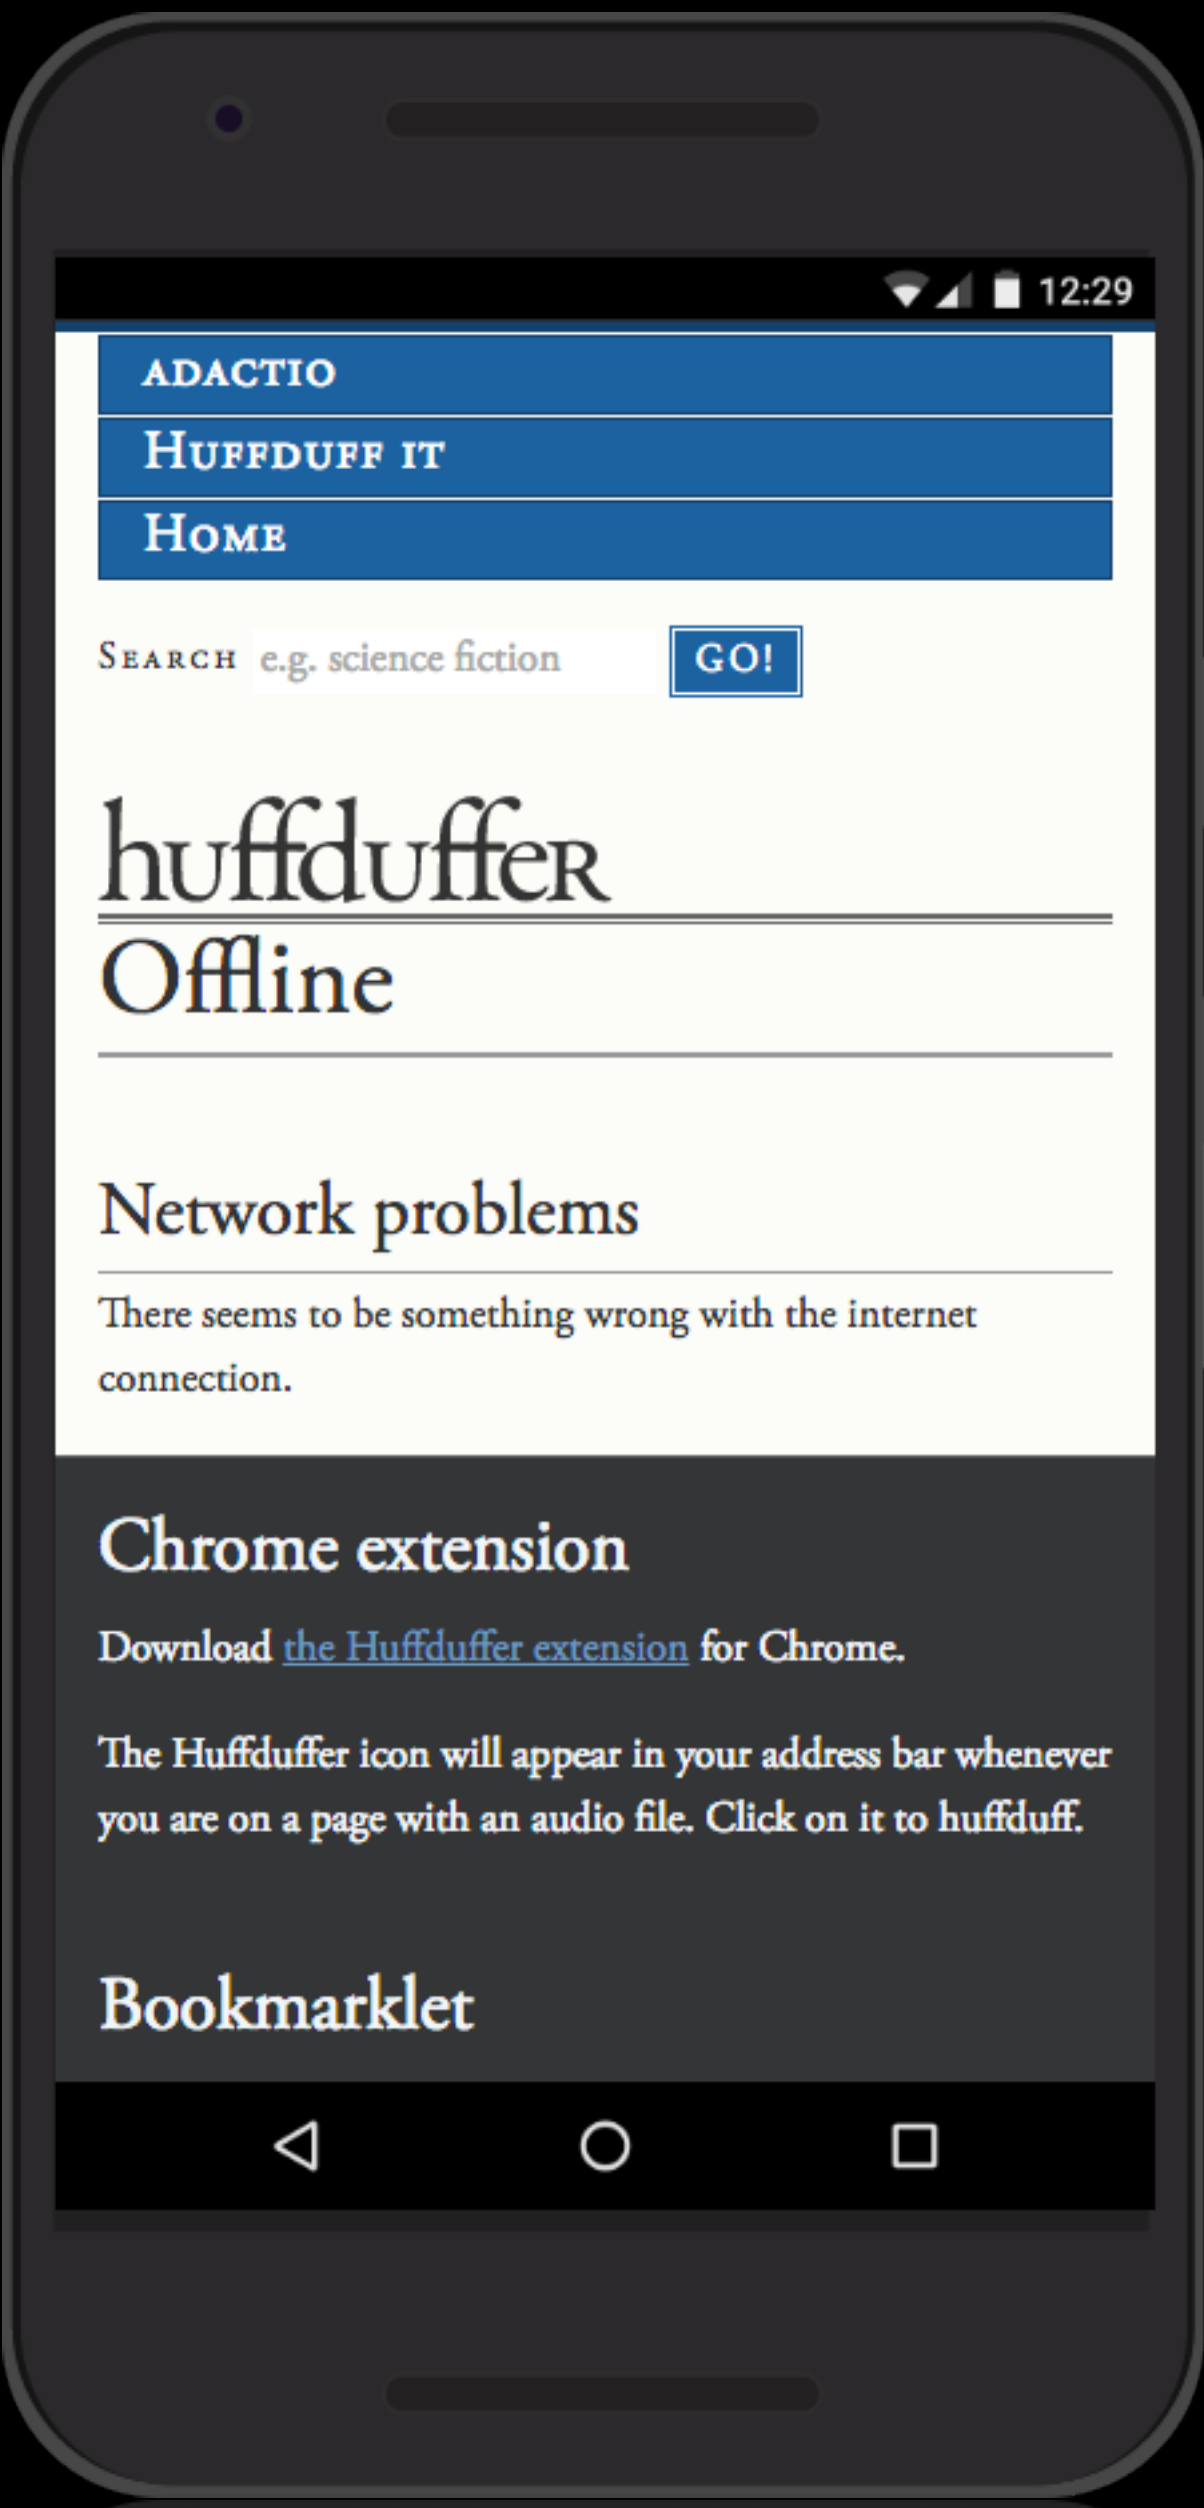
12:29

ADACTIO

HUFFDUFF IT

HOME

SEARCH e.g. science fiction GO!

huffduffer

Offline

Network problems

There seems to be something wrong with the internet connection.

Chrome extension

Download the Huffduffer extension for Chrome.

The Huffduffer icon will appear in your address bar whenever you are on a page with an audio file. Click on it to huffduff.

Bookmarklet